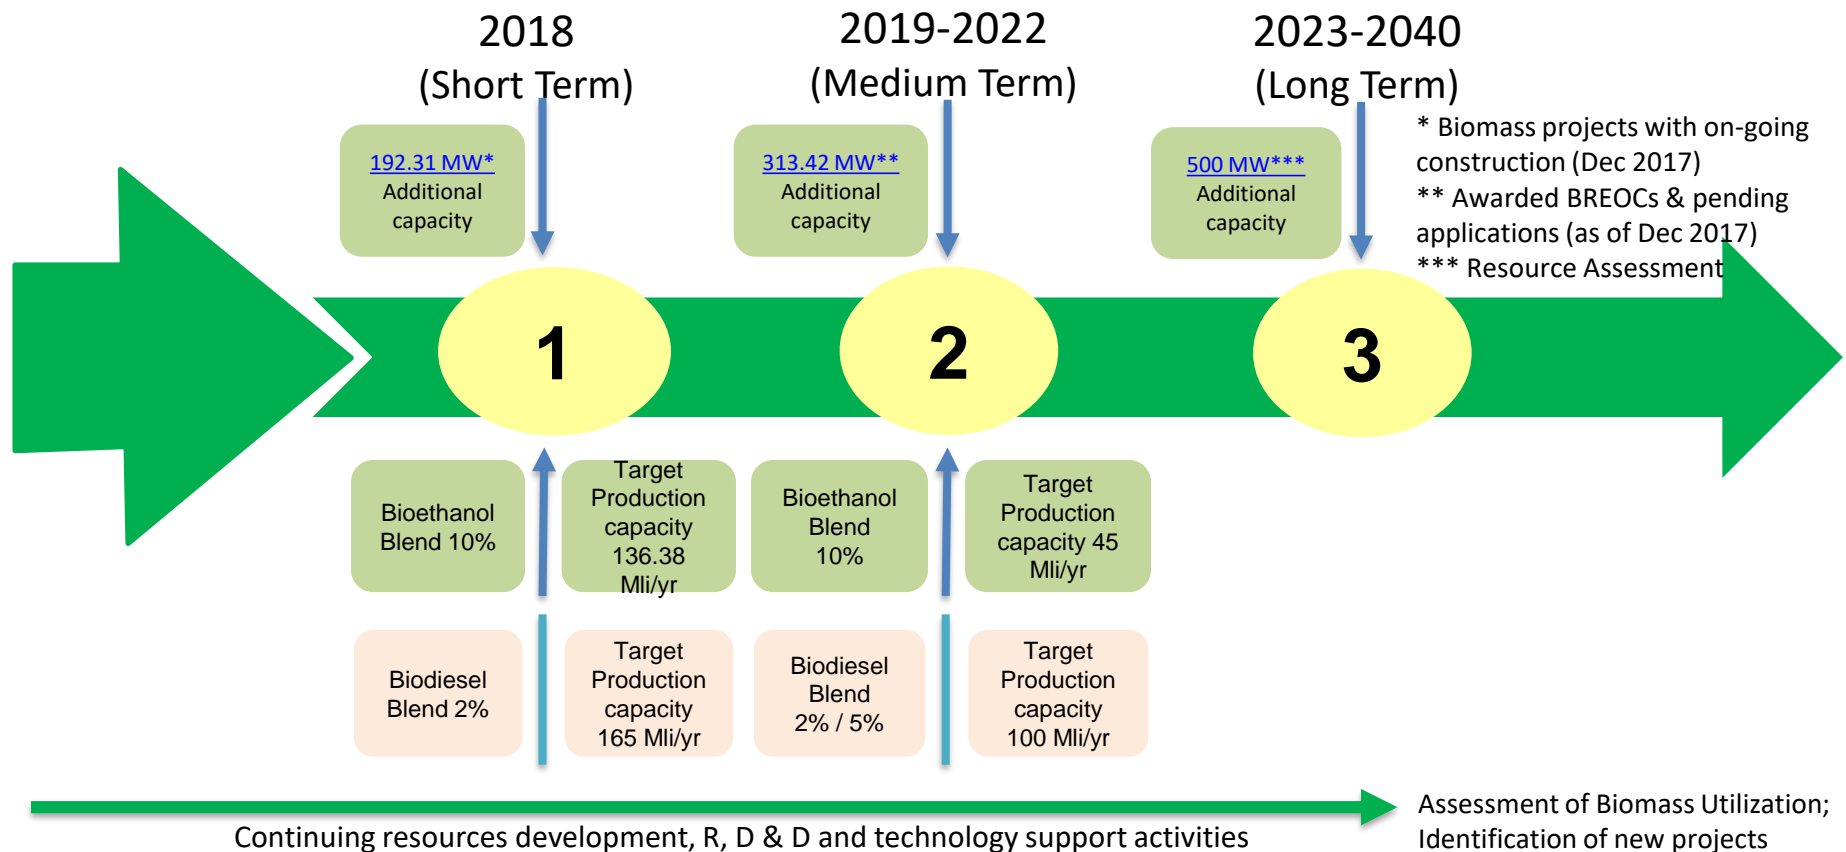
2018
(Short Term)

2019-2022
(Medium Term)

2023-2040
(Long Term)

192.31 MW*
Additional capacity

313.42 MW**
Additional capacity

500 MW***
Additional capacity

* Biomass projects with on-going construction (Dec 2017)
** Awarded BREOCs & pending applications (as of Dec 2017)
*** Resource Assessment

1

2

3

Bioethanol Blend 10%

Target Production capacity 136.38 Mli/yr

Bioethanol Blend 10%

Target Production capacity 45 Mli/yr

Biodiesel Blend 2%

Target Production capacity 165 Mli/yr

Biodiesel Blend 2% / 5%

Target Production capacity 100 Mli/yr

Continuing resources development, R, D & D and technology support activities

Assessment of Biomass Utilization; Identification of new projects